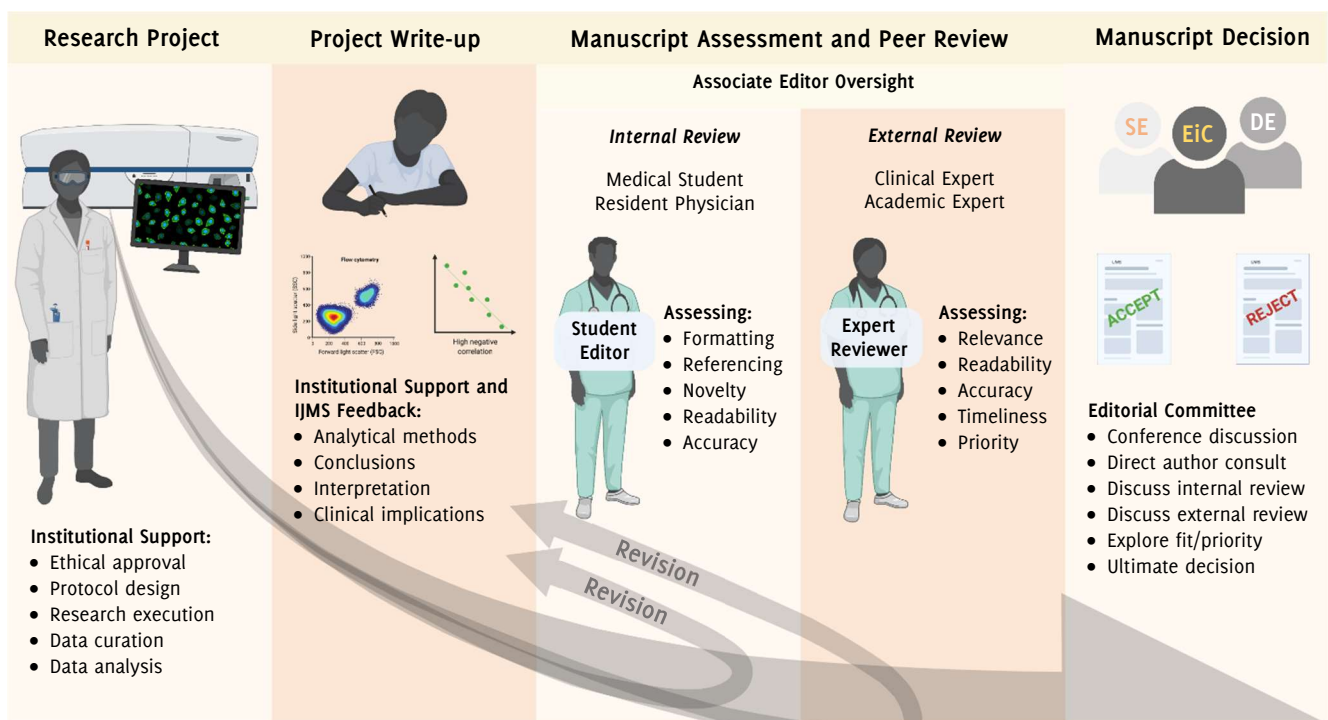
Research Project

Project Write-up

Manuscript Assessment and Peer Review

Manuscript Decision

Associate Editor Oversight

Flow cytometry

Side light scatter (SSC)

Forward light scatter (FSC)

High negative correlation

Institutional Support and IJMS Feedback:
- Analytical methods
- Conclusions
- Interpretation
- Clinical implications

Internal Review

Medical Student
Resident Physician

Student Editor

Assessing:
- Formatting
- Referencing
- Novelty
- Readability
- Accuracy

External Review

Clinical Expert
Academic Expert

Expert Reviewer

Assessing:
- Relevance
- Readability
- Accuracy
- Timeliness
- Priority

SE
EiC
DE

IJMS
ACCEPT

IJMS
REJECT

Editorial Committee
- Conference discussion
- Direct author consult
- Discuss internal review
- Discuss external review
- Explore fit/priority
- Ultimate decision

Revision

Revision

Institutional Support:
- Ethical approval
- Protocol design
- Research execution
- Data curation
- Data analysis